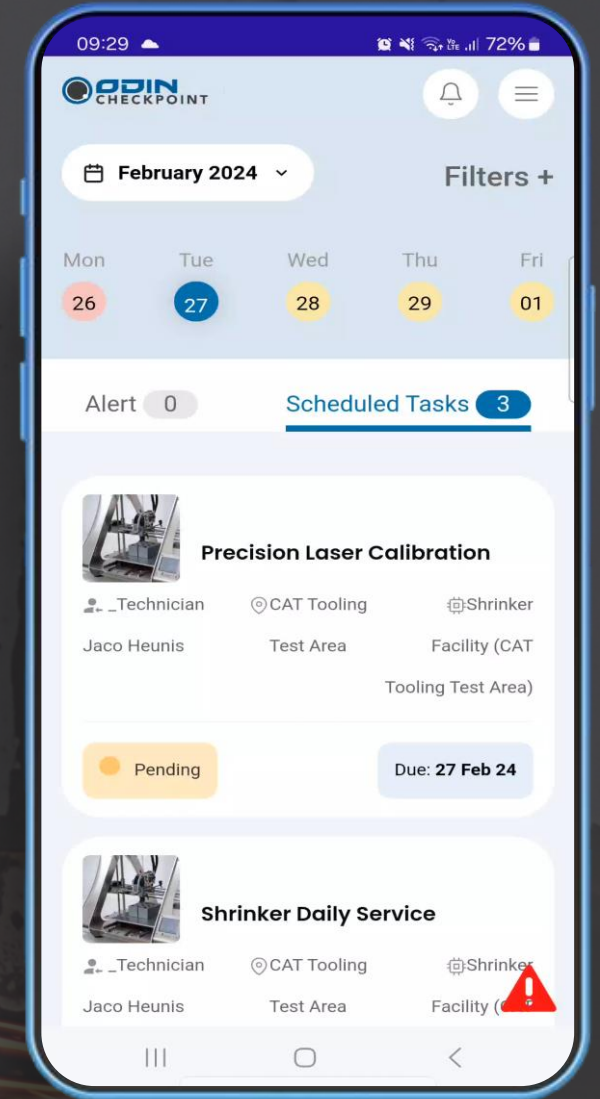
09:29 72%

ODIN CHECKPOINT

February 2024

Filters +

Mon 26
Tue 27
Wed 28
Thu 29
Fri 01

Alert 0
Scheduled Tasks 3

Precision Laser Calibration

_Technician Jaco Heunis
CAT Tooling Test Area
Shrinker Facility (CAT Tooling Test Area)

Pending

Due: 27 Feb 24

Shrinker Daily Service

_Technician Jaco Heunis
CAT Tooling Test Area
Shrinker Facility ([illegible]